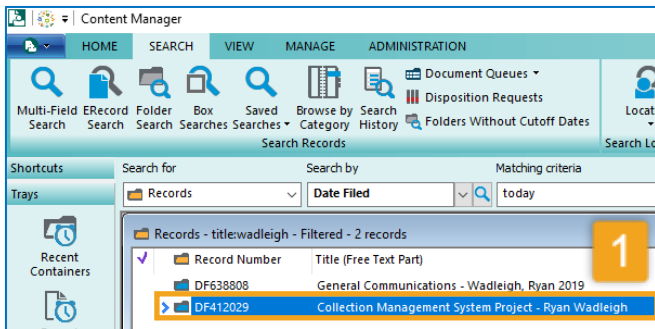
Content Manager

HOME SEARCH VIEW MANAGE ADMINISTRATION

Multi-Field Search
ERecord Search
Folder Search
Box Searches
Saved Searches
Browse by Category
Search History
Document Queues
Disposition Requests
Folders Without Cutoff Dates
Search Records
Locat
Search Lo

Shortcuts
Trays
Recent Containers

Search for
Records
Search by
Date Filed
Matching criteria
today

Records - title:wadleigh - Filtered - 2 records

| Record Number | Title (Free Text Part) |
|---|---|
| DF638808 | General Communications - Wadleigh, Ryan 2019 |
| DF412029 | Collection Management System Project - Ryan Wadleigh |

1